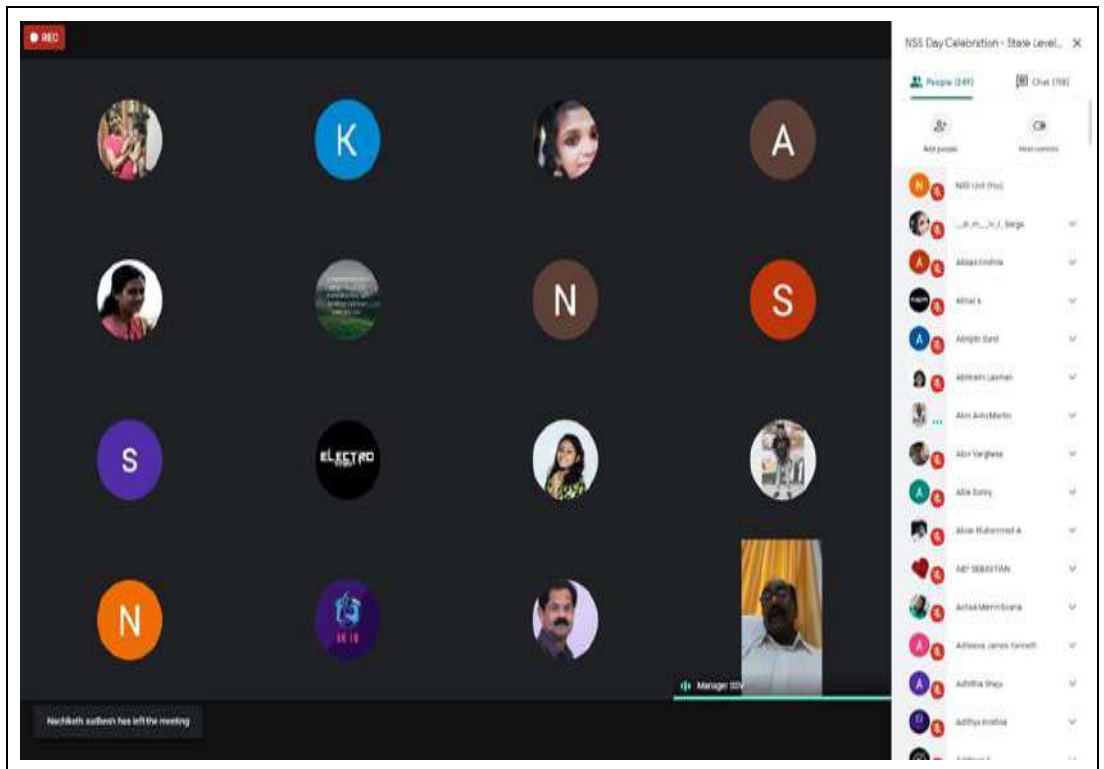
REC

K

A

N

S

S

ELECTRO

N

Manager SDV

Nachiketh sudhesh has left the meeting

NSS Day Celebration - State Level... ×

People (249)

Chat (118)

Add people

Host controls

NSS Unit (You)

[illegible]

Abhay Krishna

Abhai A

Abhijith Sunil

Abhiram Lasmar

Abin AntoMartin

Abin Varghese

Able Sunny

Abner Muhammed A

ABY SEBASTIAN

Achsa Merrin Sniena

Adheena James Kenneth

Adhithe Shaju

Adithya Krishna

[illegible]